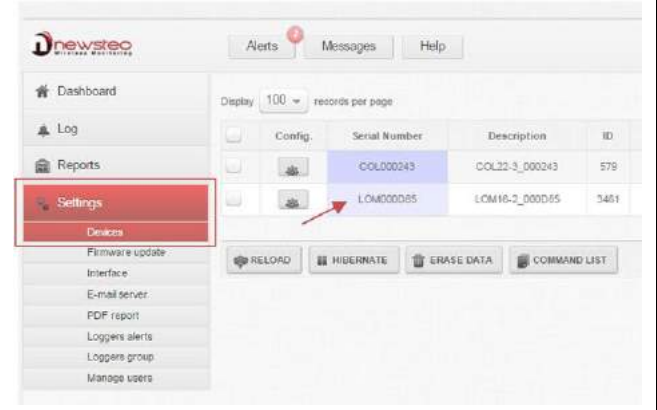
newsteo Wireless Monitoring

Alerts 2 Messages Help

Dashboard
Log
Reports
Settings
Devices
Firmware update
Interface
E-mail server
PDF report
Loggers alerts
Loggers group
Manage users

Display 100 records per page

| | Config. | Serial Number | Description | ID |
|---|---|---|---|---|
| | | COL000243 | COL22-3_000243 | 579 |
| | | LOM000D85 | LOM16-2_000D85 | 3461 |

RELOAD HIBERNATE ERASE DATA COMMAND LIST